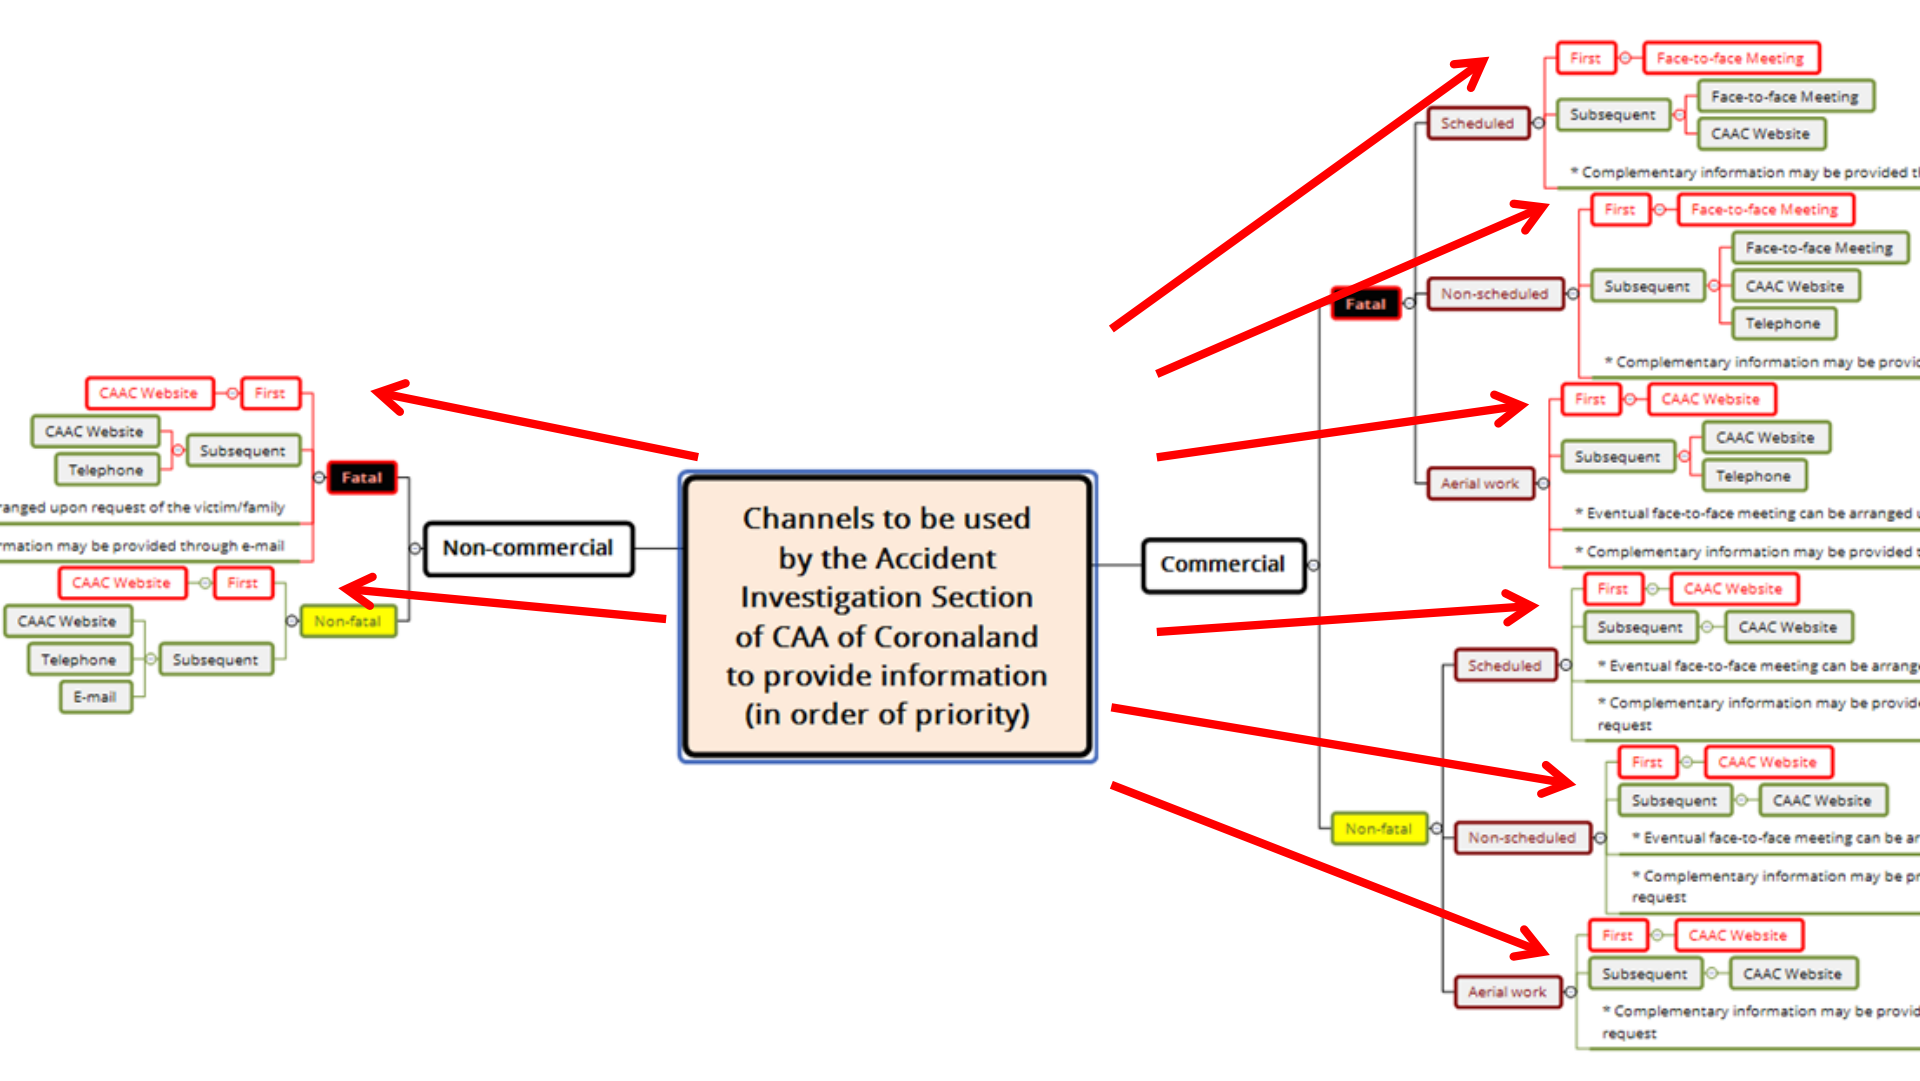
Channels to be used by the Accident Investigation Section of CAA of Coronaland to provide information (in order of priority)

Non-commercial

Fatal

CAAC Website

First

CAAC Website

Subsequent

Telephone

ranged upon request of the victim/family

rmation may be provided through e-mail

Non-fatal

CAAC Website

First

CAAC Website

Telephone

Subsequent

E-mail

Commercial

Fatal

Scheduled

First

Face-to-face Meeting

Subsequent

Face-to-face Meeting

CAAC Website

* Complementary information may be provided t

Non-scheduled

First

Face-to-face Meeting

Subsequent

Face-to-face Meeting

CAAC Website

Telephone

* Complementary information may be provi

Aerial work

First

CAAC Website

Subsequent

CAAC Website

Telephone

* Eventual face-to-face meeting can be arranged

* Complementary information may be provided t

Non-fatal

Scheduled

First

CAAC Website

Subsequent

CAAC Website

* Eventual face-to-face meeting can be arrang

* Complementary information may be provid request

Non-scheduled

First

CAAC Website

Subsequent

CAAC Website

* Eventual face-to-face meeting can be ar

* Complementary information may be pr request

Aerial work

First

CAAC Website

Subsequent

CAAC Website

* Complementary information may be provid request